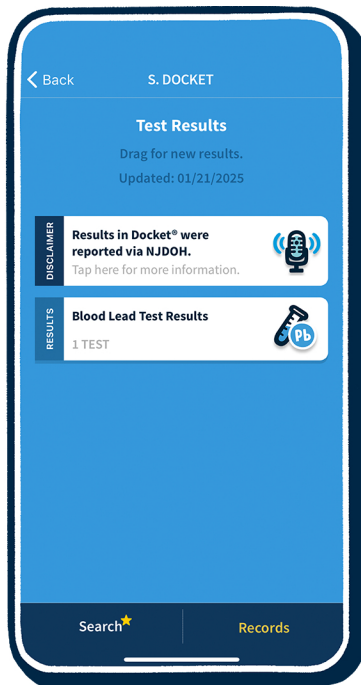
Back

S. DOCKET

Test Results

Drag for new results.

Updated: 01/21/2025

DISCLAIMER

Results in Docket® were reported via NJDOH.

Tap here for more information.

RESULTS

Blood Lead Test Results

1 TEST

Pb

Search

Records